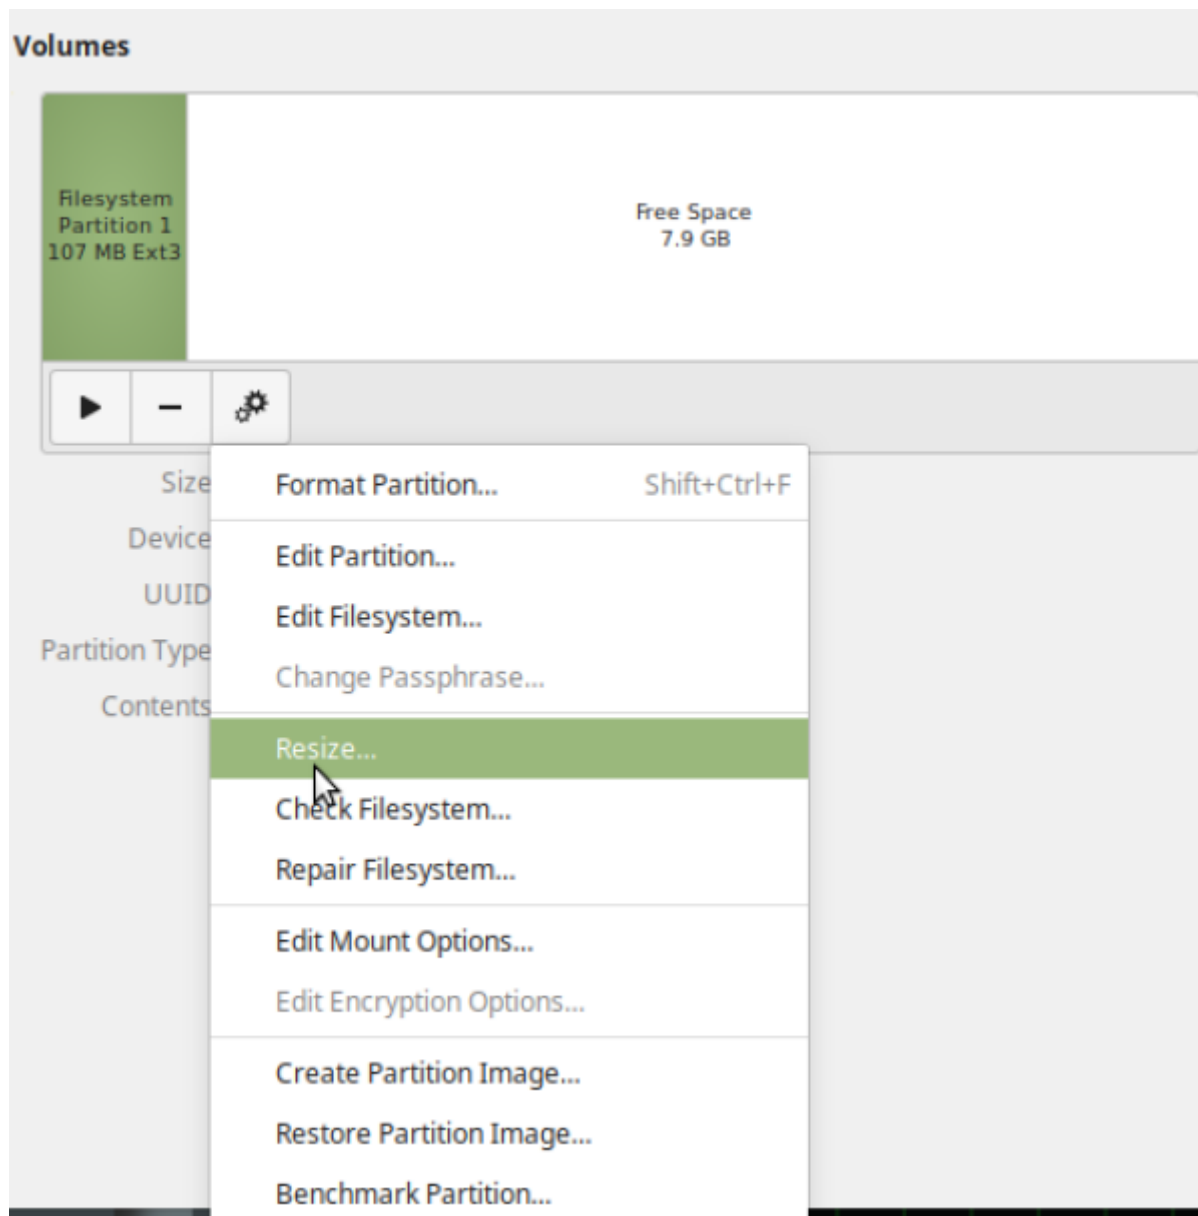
Volumes

Filesystem
Partition 1
107 MB Ext3

Free Space
7.9 GB

Size
Device
UUID
Partition Type
Contents

Format Partition... Shift+Ctrl+F
Edit Partition...
Edit Filesystem...
Change Passphrase...
Resize...
Check Filesystem...
Repair Filesystem...
Edit Mount Options...
Edit Encryption Options...
Create Partition Image...
Restore Partition Image...
Benchmark Partition...